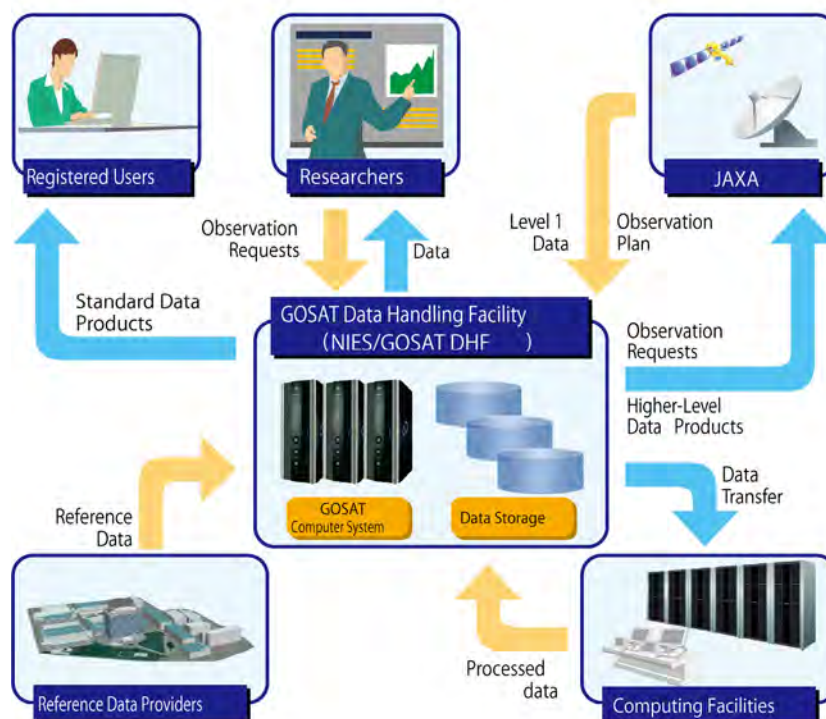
Registered Users

Researchers

JAXA

Observation Requests

Data

Level 1 Data

Observation Plan

Standard Data Products

GOSAT Data Handling Facility (NIES/GOSAT DHF )

Observation Requests

Higher-Level Data Products

GOSAT Computer System

Data Storage

Data Transfer

Reference Data

Processed data

Reference Data Providers

Computing Facilities